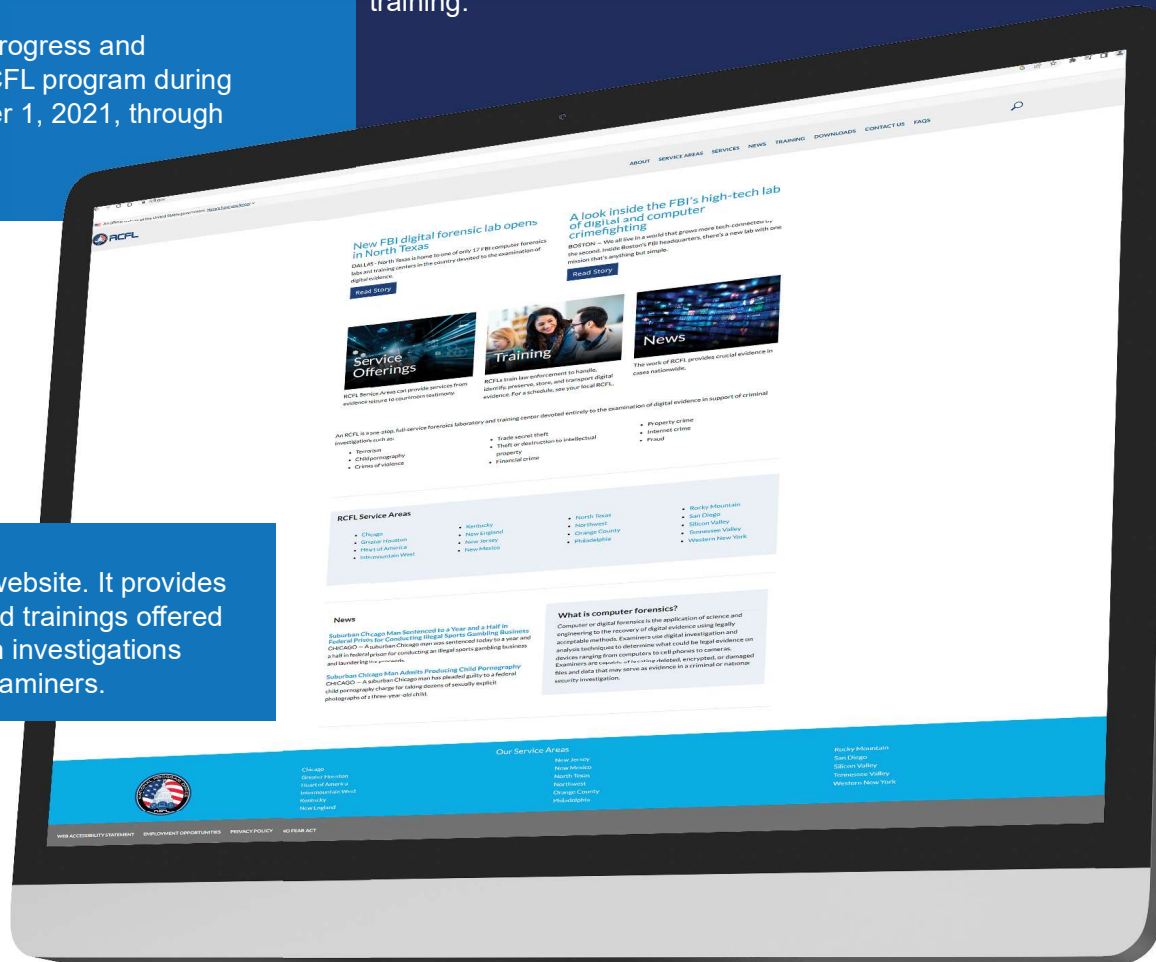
training.

rogress and
CFL program during
er 1, 2021, through

website. It provides
d trainings offered
n investigations
aminers.

RCFL

ABOUT SERVICE AREAS SERVICES NEWS TRAINING DOWNLOADS CONTACT US FAQS

New FBI digital forensic lab opens in North Texas

DALLAS – North Texas is home to one of only 17 FBI computer forensics labs and training centers in the country devoted to the examination of digital evidence.

Read Story

A look inside the FBI's high-tech lab of digital and computer crimefighting

BOSTON — We all live in a world that grows more tech-connected by the second. Inside Boston's FBI headquarters, there's a new lab with one mission that's anything but simple.

Read Story

Service Offerings

RCFL Service Areas can provide services from evidence seizure to courtroom testimony.

Training

RCFLs train law enforcement to handle, identify, preserve, store, and transport digital evidence. For a schedule, see your local RCFL.

News

The work of RCFL provides crucial evidence in cases nationwide.

An RCFL is a one-stop, full-service forensics laboratory and training center devoted entirely to the examination of digital evidence in support of criminal investigations such as:

- Terrorism
- Child pornography
- Crimes of violence
- Trade secret theft
- Theft or destruction to intellectual property
- Financial crime
- Property crime
- Internet crime
- Fraud

RCFL Service Areas

- Chicago
- Greater Houston
- Heart of America
- Intermountain West
- Kentucky
- New England
- New Jersey
- New Mexico
- North Texas
- Northwest
- Orange County
- Philadelphia
- Rocky Mountain
- San Diego
- Silicon Valley
- Tennessee Valley
- Western New York

News

Suburban Chicago Man Sentenced to a Year and a Half in Federal Prison for Conducting Illegal Sports Gambling Business
CHICAGO — A suburban Chicago man was sentenced today to a year and a half in federal prison for conducting an illegal sports gambling business and laundering the proceeds.

Suburban Chicago Man Admits Producing Child Pornography
CHICAGO — A suburban Chicago man has pleaded guilty to a federal child pornography charge for taking dozens of sexually explicit photographs of a three-year-old child.

What is computer forensics?

Computer or digital forensics is the application of science and engineering to the recovery of digital evidence using legally acceptable methods. Examiners use digital investigation and analysis techniques to determine what could be legal evidence on devices ranging from computers to cell phones to cameras. Examiners are capable of locating deleted, encrypted, or damaged files and data that may serve as evidence in a criminal or national security investigation.

Our Service Areas

Chicago
Greater Houston
Heart of America
Intermountain West
Kentucky
New England
New Jersey
New Mexico
North Texas
Northwest
Orange County
Philadelphia
Rocky Mountain
San Diego
Silicon Valley
Tennessee Valley
Western New York

WEB ACCESSIBILITY STATEMENT EMPLOYMENT OPPORTUNITIES PRIVACY POLICY NO FEAR ACT